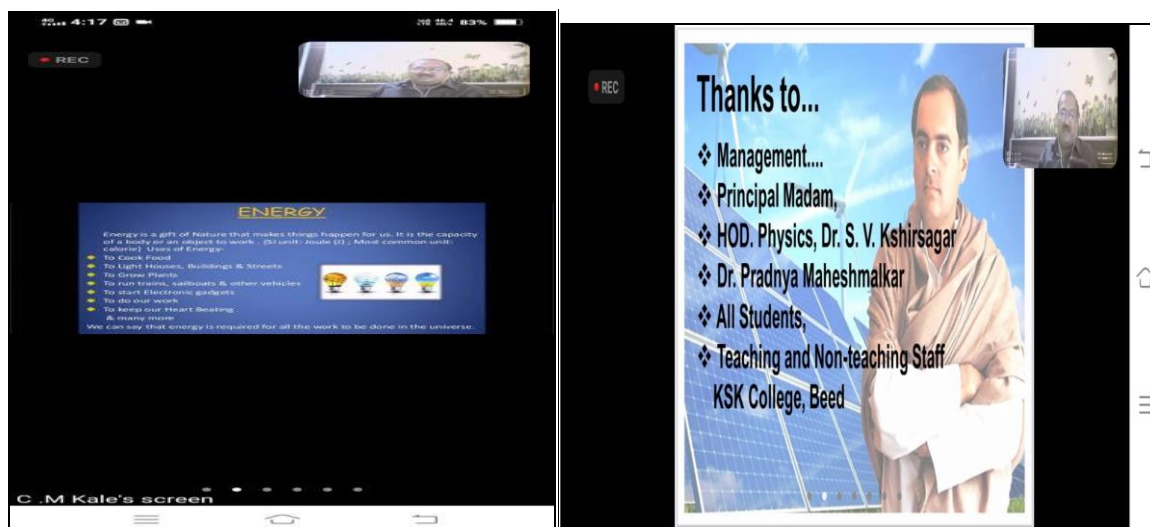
4:17 83%

REC

ENERGY

Energy is a gift of Nature that makes things happen for us. It is the capacity of a body or an object to work . (SI unit: Joule (J) ; Most common unit: calorie) Uses of Energy:

- To Cook Food
- To Light Houses, Buildings & Streets
- To Grow Plants
- To run trains, sailboats & other vehicles
- To start Electronic gadgets
- To do our work
- To keep our Heart Beating & many more

We can say that energy is required for all the work to be done in the universe.

C .M Kale's screen

REC

Thanks to...

- Management....
- Principal Madam,
- HOD. Physics, Dr. S. V. Kshirsagar
- Dr. Pradnya Maheshmalkar
- All Students,
- Teaching and Non-teaching Staff

KSK College, Beed